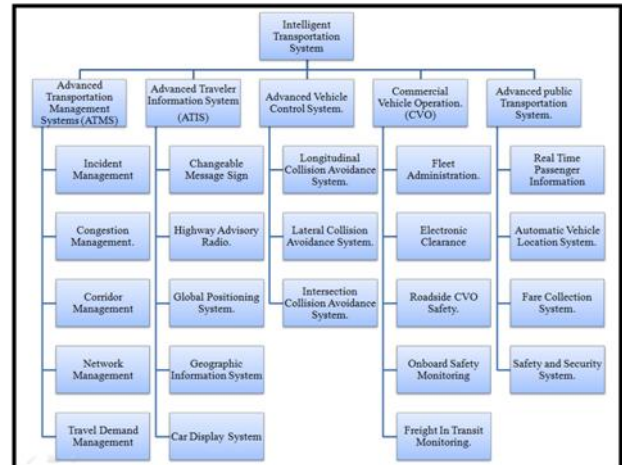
Intelligent Transportation System

Advanced Transportation Management Systems (ATMS)

Incident Management

Congestion Management.

Corridor Management

Network Management

Travel Demand Management

Advanced Traveler Information System (ATIS)

Changeable Message Sign

Highway Advisory Radio.

Global Positioning System.

Geographic Information System

Car Display System

Advanced Vehicle Control System.

Longitudinal Collision Avoidance System.

Lateral Collision Avoidance System.

Intersection Collision Avoidance System.

Commercial Vehicle Operation. (CVO)

Fleet Administration.

Electronic Clearance

Roadside CVO Safety.

Onboard Safety Monitoring

Freight In Transit Monitoring.

Advanced public Transportation System.

Real Time Passenger Information

Automatic Vehicle Location System.

Fare Collection System.

Safety and Security System.